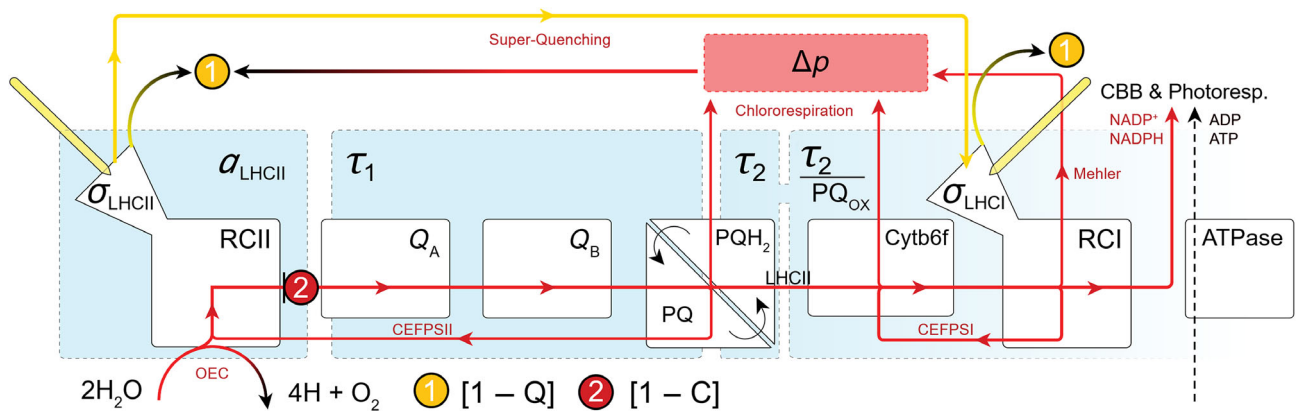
Super-Quenching

$\Delta p$

1

1

Chlororespiration

CBB & Photoresp.

NADP⁺
NADPH

ADP
ATP

$a_{LHCII}$

$\tau_1$

$\tau_2$

$\frac{\tau_2}{PQ_{OX}}$

$\sigma_{LHCII}$

$\sigma_{LHCI}$

Mehler

RCII

$Q_A$

$Q_B$

$PQH_2$

Cytb6f

RCI

ATPase

LHCII

2

PQ

CEFPSII

CEFPSI

OEC

$2H_2O$

$4H + O_2$

1 [1 – Q]

2 [1 – C]